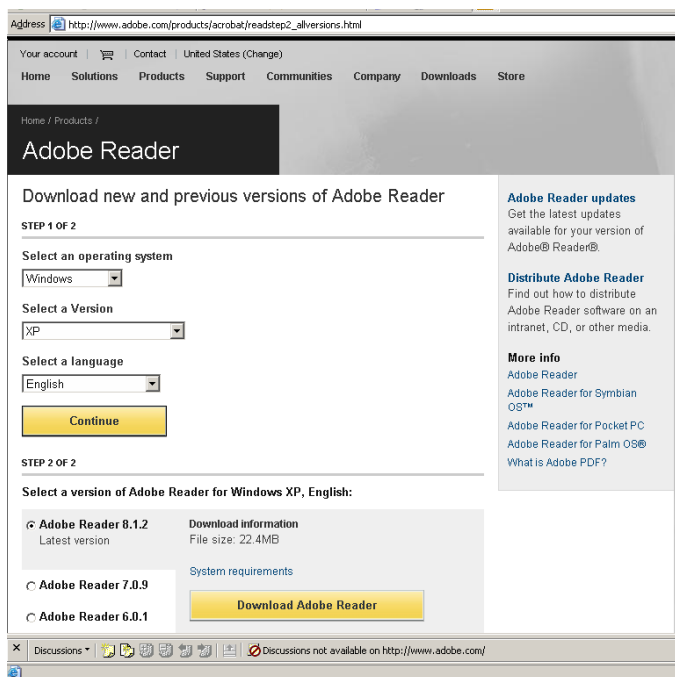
Address http://www.adobe.com/products/acrobat/readstep2_allversions.html

Your account | Contact | United States (Change)

Home Solutions Products Support Communities Company Downloads Store

Home / Products /

Adobe Reader

Download new and previous versions of Adobe Reader

STEP 1 OF 2

Select an operating system

Windows

Select a Version

XP

Select a language

English

Continue

STEP 2 OF 2

Select a version of Adobe Reader for Windows XP, English:

Adobe Reader 8.1.2
Latest version

Download information
File size: 22.4MB

System requirements

Adobe Reader 7.0.9

Adobe Reader 6.0.1

Download Adobe Reader

Adobe Reader updates
Get the latest updates available for your version of Adobe® Reader®.

Distribute Adobe Reader
Find out how to distribute Adobe Reader software on an intranet, CD, or other media.

More info
Adobe Reader
Adobe Reader for Symbian OS™
Adobe Reader for Pocket PC
Adobe Reader for Palm OS®
What is Adobe PDF?

Discussions ▾ Discussions not available on http://www.adobe.com/